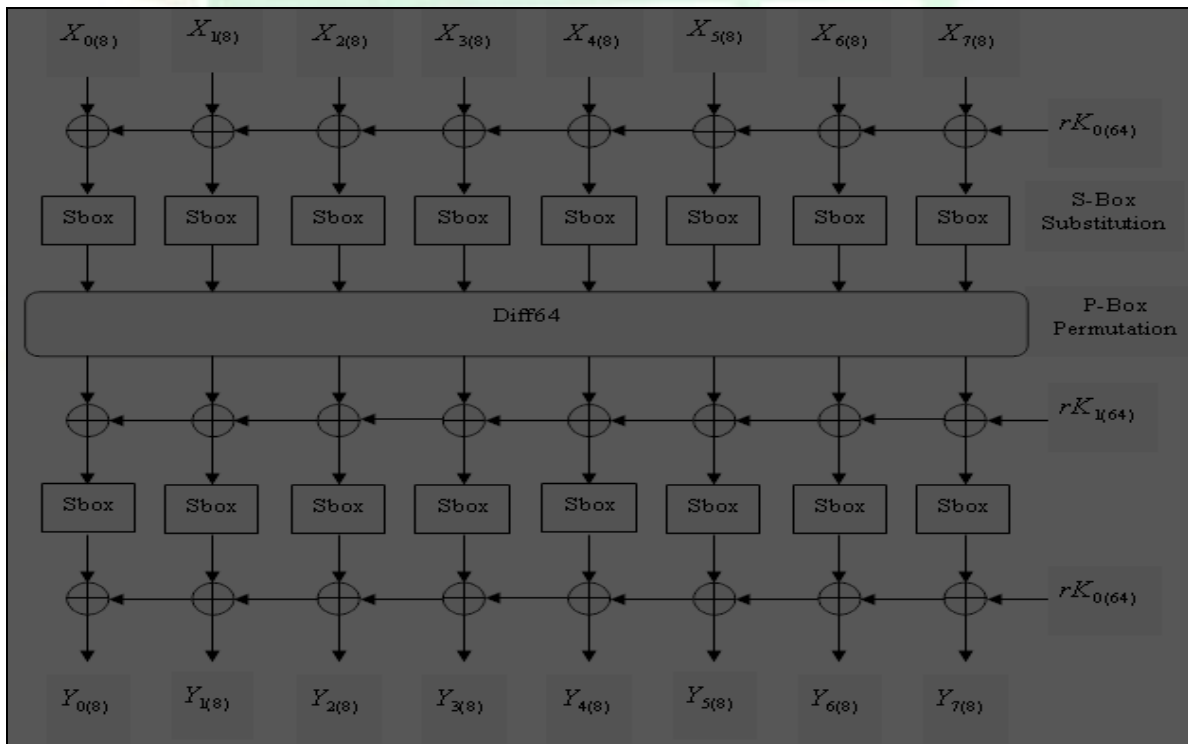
$X_{0(8)}$ $X_{1(8)}$ $X_{2(8)}$ $X_{3(8)}$ $X_{4(8)}$ $X_{5(8)}$ $X_{6(8)}$ $X_{7(8)}$

$rK_{0(64)}$

Sbox Sbox Sbox Sbox Sbox Sbox Sbox Sbox

S-Box Substitution

Diff64

P-Box Permutation

$rK_{1(64)}$

Sbox Sbox Sbox Sbox Sbox Sbox Sbox Sbox

$rK_{0(64)}$

$Y_{0(8)}$ $Y_{1(8)}$ $Y_{2(8)}$ $Y_{3(8)}$ $Y_{4(8)}$ $Y_{5(8)}$ $Y_{6(8)}$ $Y_{7(8)}$